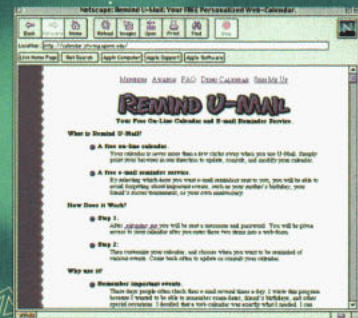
Netscape: Remind U-Mail: Your FREE Personalized Web-Calendar

Back Forward Home Reload Images Open Print Find Stop

Location: http://calendar.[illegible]

Live Home Page Net Search Apple Computer Apple Support Apple Software

Mansions Amazing FAQ Demo Calendars Sign Me Up

REMIND U-MAIL

Your Free On-Line Calendar and E-mail Reminder Service.

What is Remind U-Mail?

A free on-line calendar.
Your calendar is never more than a few clicks away when you use U-Mail. Simply point your browser in our direction to update, consult, and modify your calendar.

A free e-mail reminder service.
By selecting which days you want e-mail reminders sent to you, you will be able to avoid forgetting about important events, such as your mother's birthday, your friend's soccer tournament, or your own anniversary.

How Does it Work?

Step 1:
After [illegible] you will be sent a username and password. You will be given access to your calendar after you enter them into a web-form.

Step 2:
Then customize your calendar, and choose when you want to be reminded of various events. Come back often to update or consult your calendar.

Why use it?

Remember important events.
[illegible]